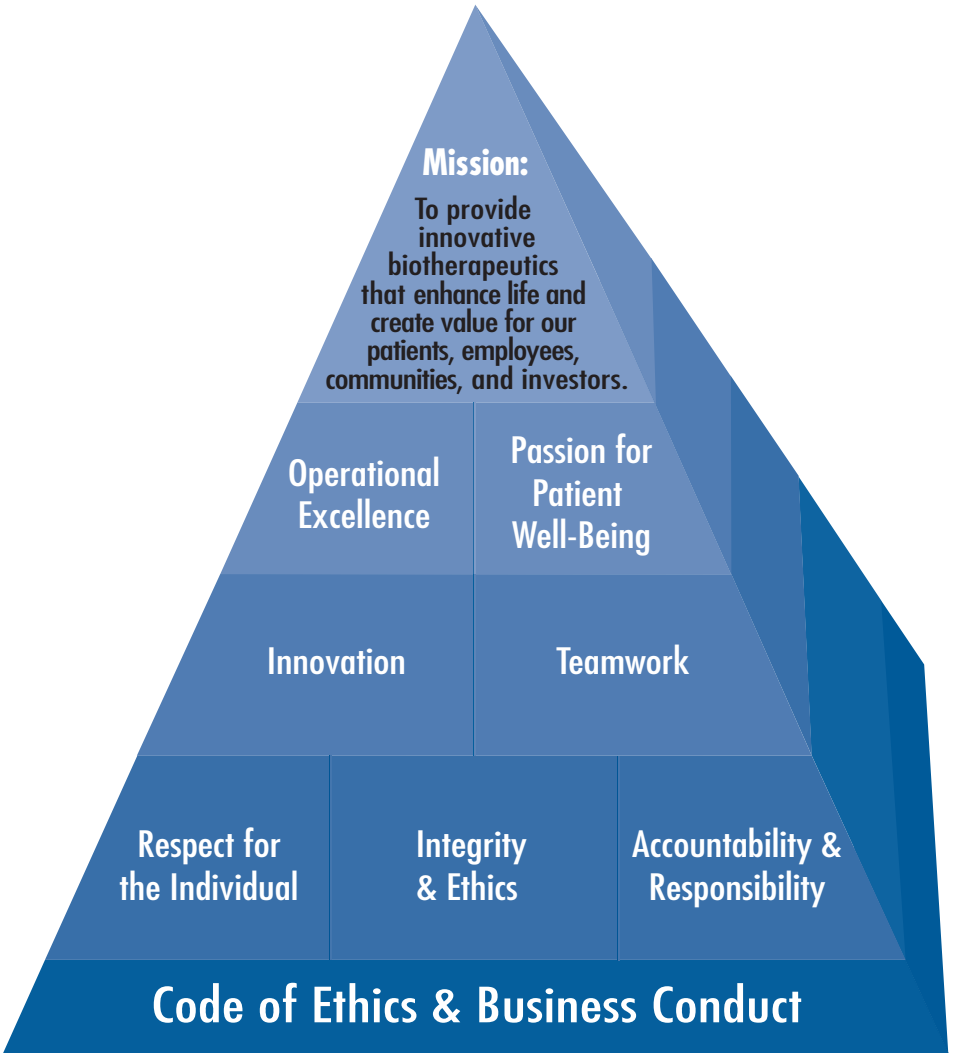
Mission:
To provide innovative biotherapeutics that enhance life and create value for our patients, employees, communities, and investors.

Operational Excellence

Passion for Patient Well-Being

Innovation

Teamwork

Respect for the Individual

Integrity & Ethics

Accountability & Responsibility

Code of Ethics & Business Conduct